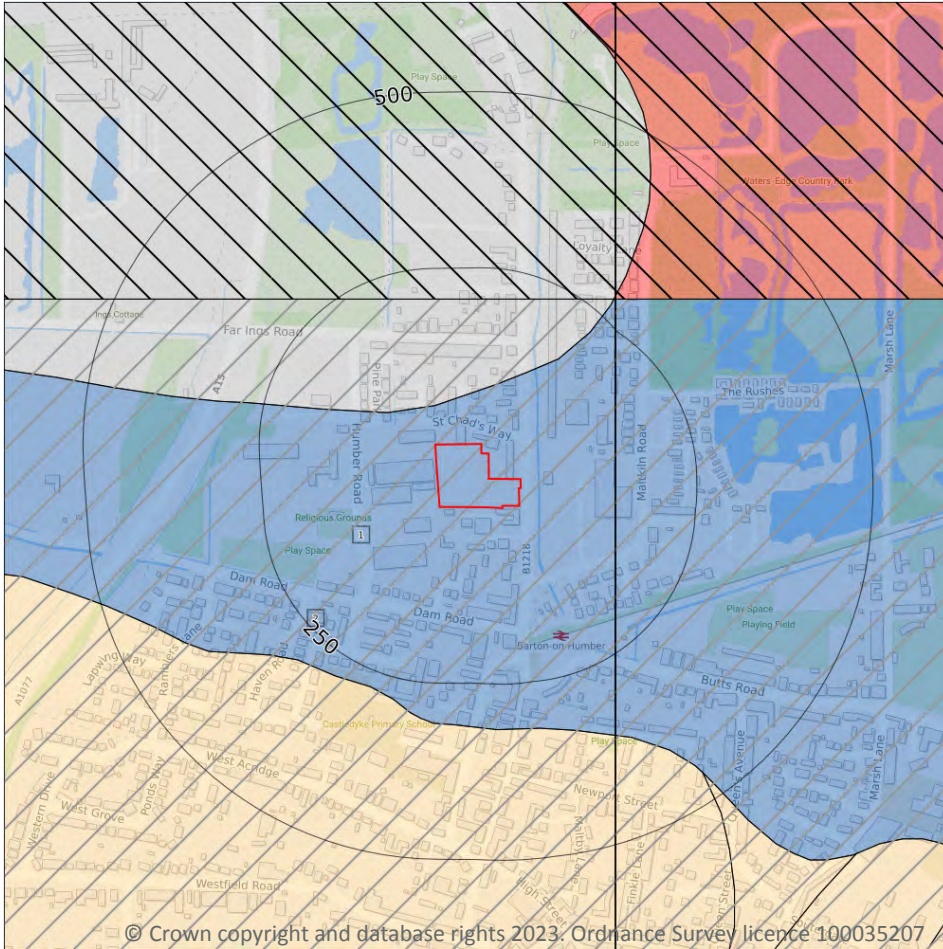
500
Play Space
Play Space
Waters' Edge Country Park
Loyalty Lane
Ings Cottage
Far Ings Road
A15
Pine Park
Humber Road
St Chad's Way
Marsh Lane
The Rushes
Maltkiln Road
Religious Grounds
1
Play Space
B1218
Dam Road
2
250
Dam Road
Barton-on-Humber
Play Space
Playing Field
Butts Road
A1077
Lapwing Way
Ramblers Lane
Haven Road
Castledyke Primary School
Play Space
West Acridge
Ponds Way
Western Drive
West Grove
Newport Street
Queens Avenue
Marsh Lane
Westfield Road
High Street
Finkle Lane
© Crown copyright and database rights 2023. Ordnance Survey licence 100035207